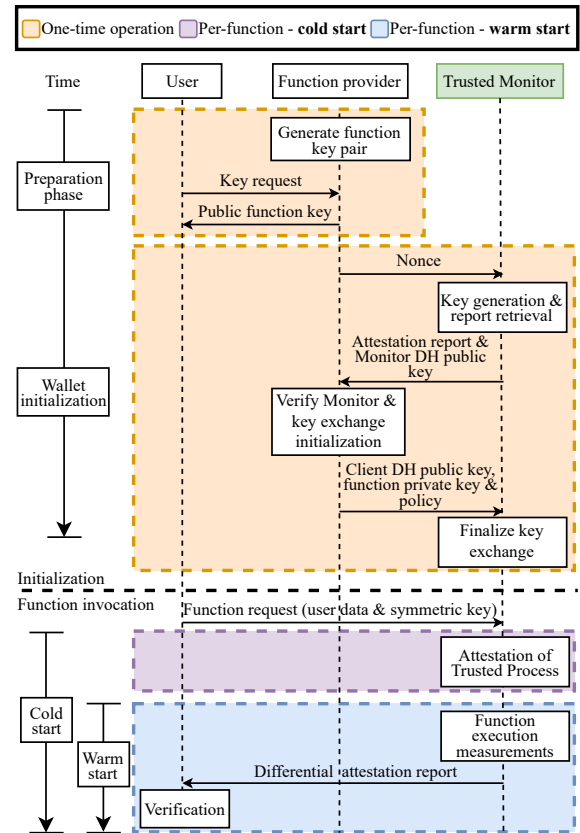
One-time operation Per-function - **cold start** Per-function - **warm start**

Time

User

Function provider

Trusted Monitor

Preparation phase

Generate function key pair

Key request

Public function key

Nonce

Key generation & report retrieval

Wallet initialization

Attestation report & Monitor DH public key

Verify Monitor & key exchange initialization

Client DH public key, function private key & policy

Finalize key exchange

Initialization

Function invocation

Function request (user data & symmetric key)

Cold start

Attestation of Trusted Process

Warm start

Function execution measurements

Differential attestation report

Verification